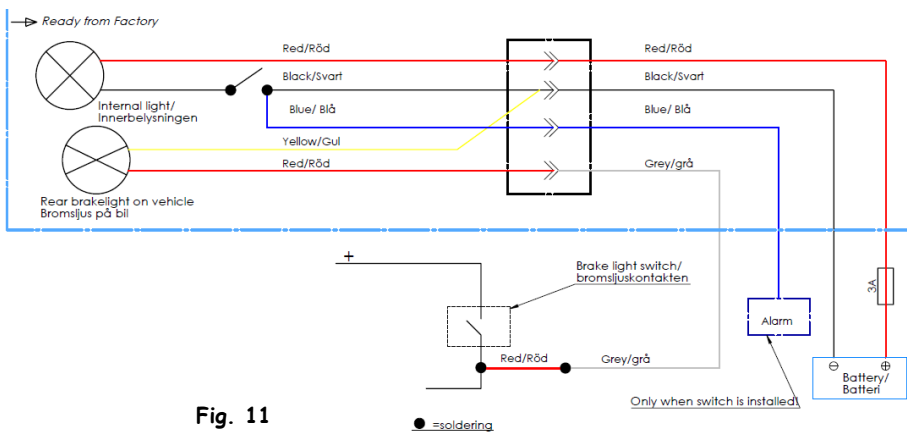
Ready from Factory

Red/Röd

Black/Svart

Blue/ Blå

Yellow/Gul

Red/Röd

Internal light/ Innerbelysningen

Rear brakelight on vehicle Bromsljus på bil

Red/Röd

Black/Svart

Blue/ Blå

Grey/grå

+

Brake light switch/ bromsljuskontakten

Red/Röd

Grey/grå

Alarm

3A

⊖ ⊕

Battery/ Batteri

Only when switch is installed

Fig. 11

● =soldering